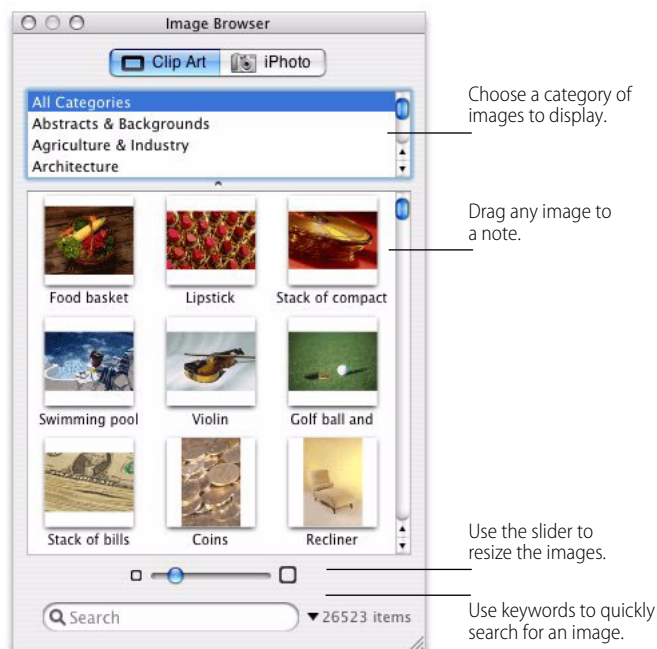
Image Browser

Clip Art | iPhoto

All Categories
Abstracts & Backgrounds
Agriculture & Industry
Architecture

Food basket
Lipstick
Stack of compact
Swimming pool
Violin
Golf ball and
Stack of bills
Coins
Recliner

Search
▼26523 items

Choose a category of images to display.

Drag any image to a note.

Use the slider to resize the images.

Use keywords to quickly search for an image.